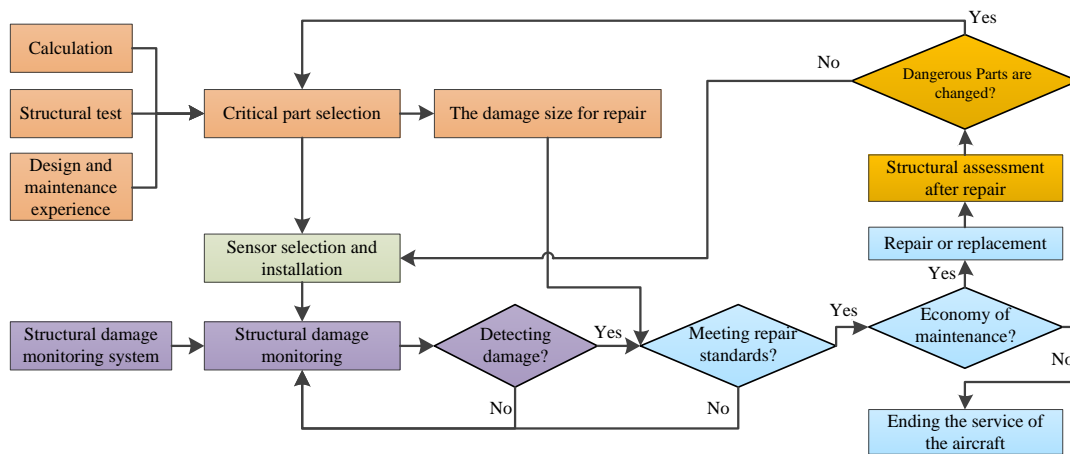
Calculation

Structural test

Design and maintenance experience

Critical part selection

The damage size for repair

Yes

No

Dangerous Parts are changed?

Structural assessment after repair

Repair or replacement

Sensor selection and installation

Structural damage monitoring system

Structural damage monitoring

Detecting damage?

Yes

Meeting repair standards?

Yes

Economy of maintenance?

Yes

No

No

No

Ending the service of the aircraft